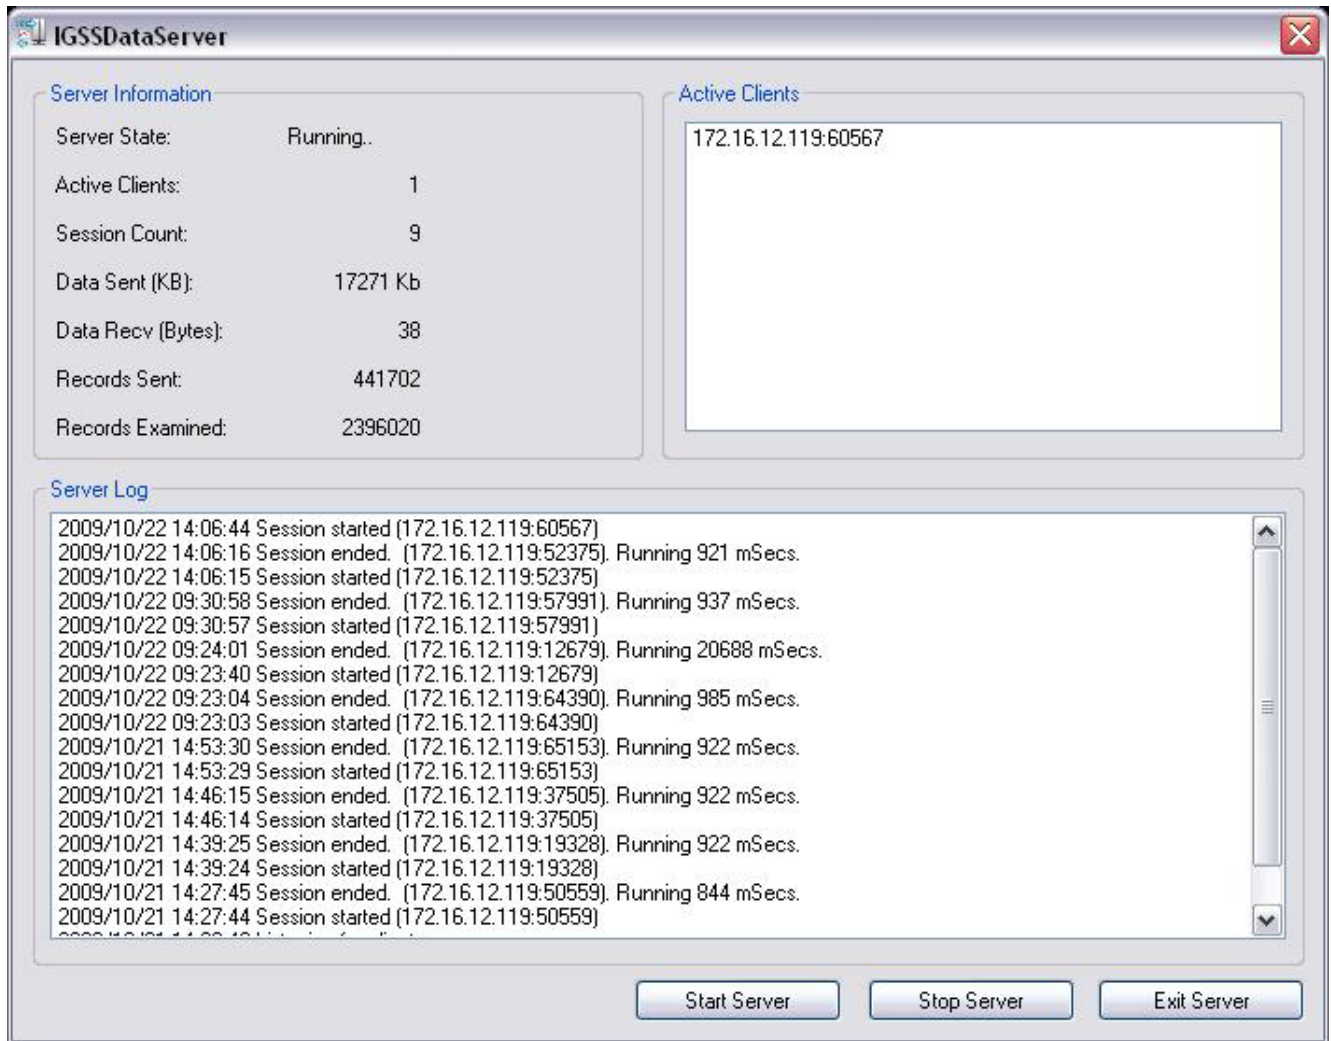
IGSSDataServer

Server Information

Server State: Running..

Active Clients: 1

Session Count: 9

Data Sent (KB): 17271 Kb

Data Recv (Bytes): 38

Records Sent: 441702

Records Examined: 2396020

Active Clients

172.16.12.119:60567

Server Log

2009/10/22 14:06:44 Session started (172.16.12.119:60567)
2009/10/22 14:06:16 Session ended. (172.16.12.119:52375). Running 921 mSecs.
2009/10/22 14:06:15 Session started (172.16.12.119:52375)
2009/10/22 09:30:58 Session ended. (172.16.12.119:57991). Running 937 mSecs.
2009/10/22 09:30:57 Session started (172.16.12.119:57991)
2009/10/22 09:24:01 Session ended. (172.16.12.119:12679). Running 20688 mSecs.
2009/10/22 09:23:40 Session started (172.16.12.119:12679)
2009/10/22 09:23:04 Session ended. (172.16.12.119:64390). Running 985 mSecs.
2009/10/22 09:23:03 Session started (172.16.12.119:64390)
2009/10/21 14:53:30 Session ended. (172.16.12.119:65153). Running 922 mSecs.
2009/10/21 14:53:29 Session started (172.16.12.119:65153)
2009/10/21 14:46:15 Session ended. (172.16.12.119:37505). Running 922 mSecs.
2009/10/21 14:46:14 Session started (172.16.12.119:37505)
2009/10/21 14:39:25 Session ended. (172.16.12.119:19328). Running 922 mSecs.
2009/10/21 14:39:24 Session started (172.16.12.119:19328)
2009/10/21 14:27:45 Session ended. (172.16.12.119:50559). Running 844 mSecs.
2009/10/21 14:27:44 Session started (172.16.12.119:50559)
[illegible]

Start Server Stop Server Exit Server